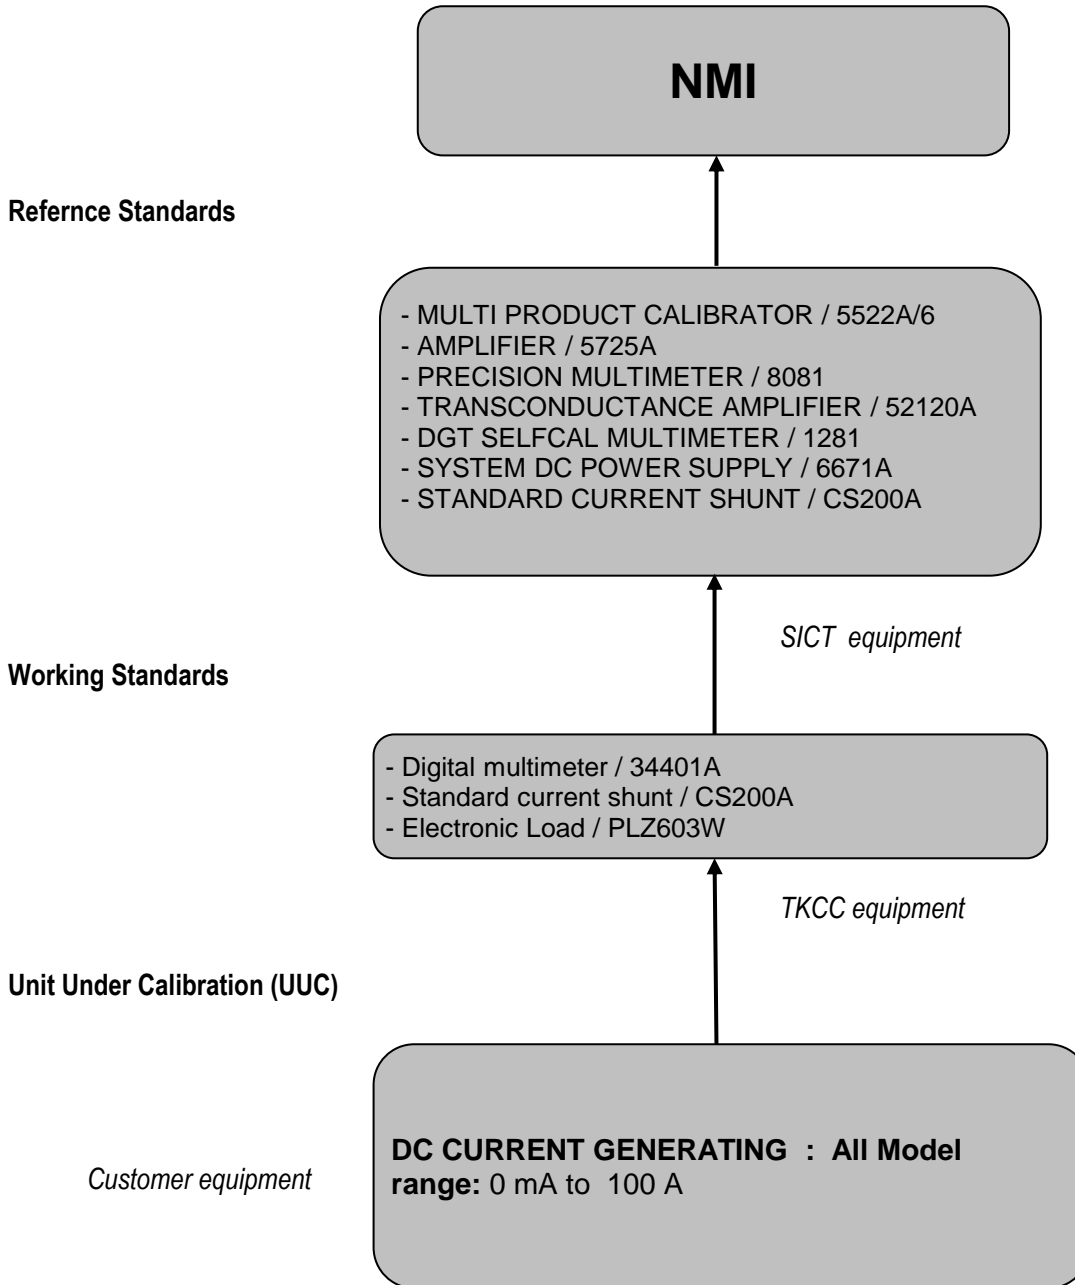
NMI

Refernce Standards

- MULTI PRODUCT CALIBRATOR / 5522A/6
- AMPLIFIER / 5725A
- PRECISION MULTIMETER / 8081
- TRANSCONDUCTANCE AMPLIFIER / 52120A
- DGT SELFCAL MULTIMETER / 1281
- SYSTEM DC POWER SUPPLY / 6671A
- STANDARD CURRENT SHUNT / CS200A

SICT equipment

Working Standards

- Digital multimeter / 34401A
- Standard current shunt / CS200A
- Electronic Load / PLZ603W

TKCC equipment

Unit Under Calibration (UUC)

Customer equipment

DC CURRENT GENERATING : All Model
range: 0 mA to 100 A